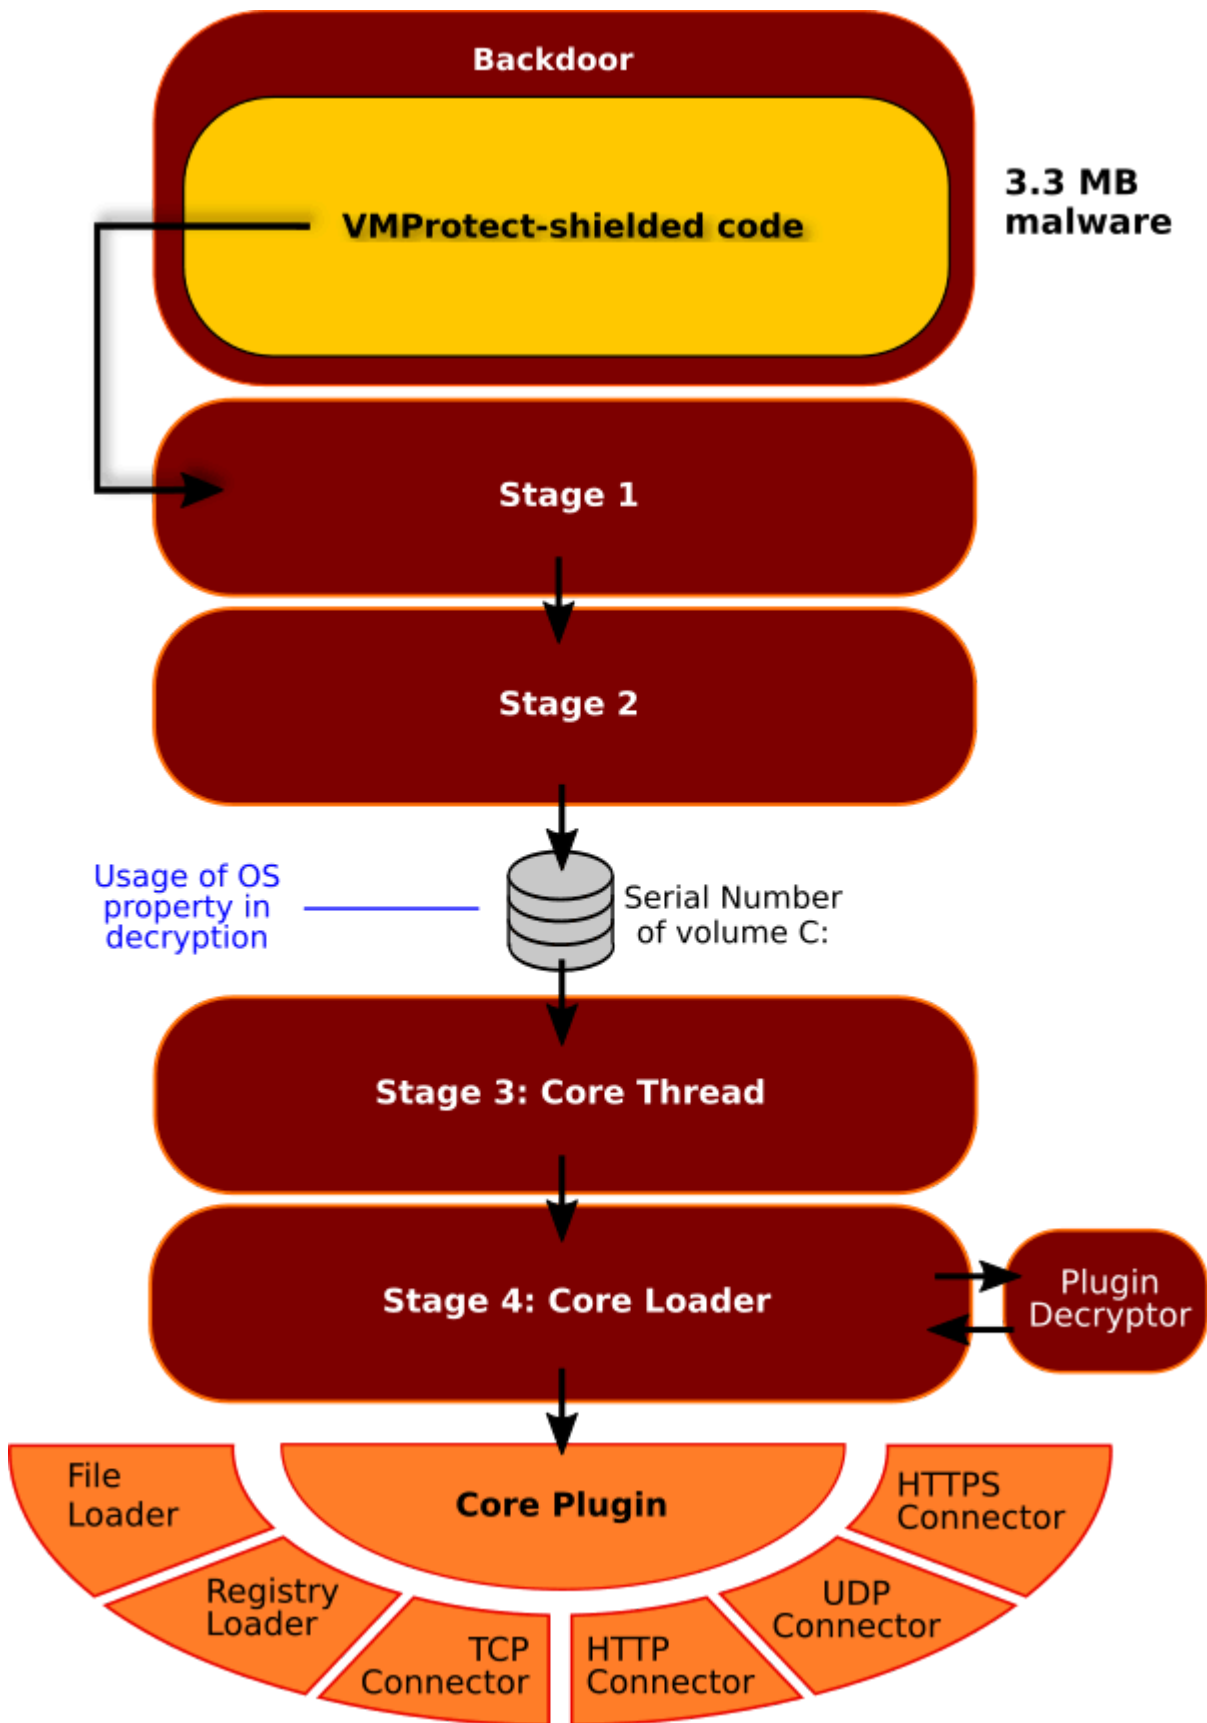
Backdoor

VMProtect-shielded code

3.3 MB malware

Stage 1

Stage 2

Usage of OS property in decryption

Serial Number of volume C:

Stage 3: Core Thread

Stage 4: Core Loader

Plugin Decryptor

File Loader

Core Plugin

HTTPS Connector

Registry Loader

UDP Connector

TCP Connector

HTTP Connector